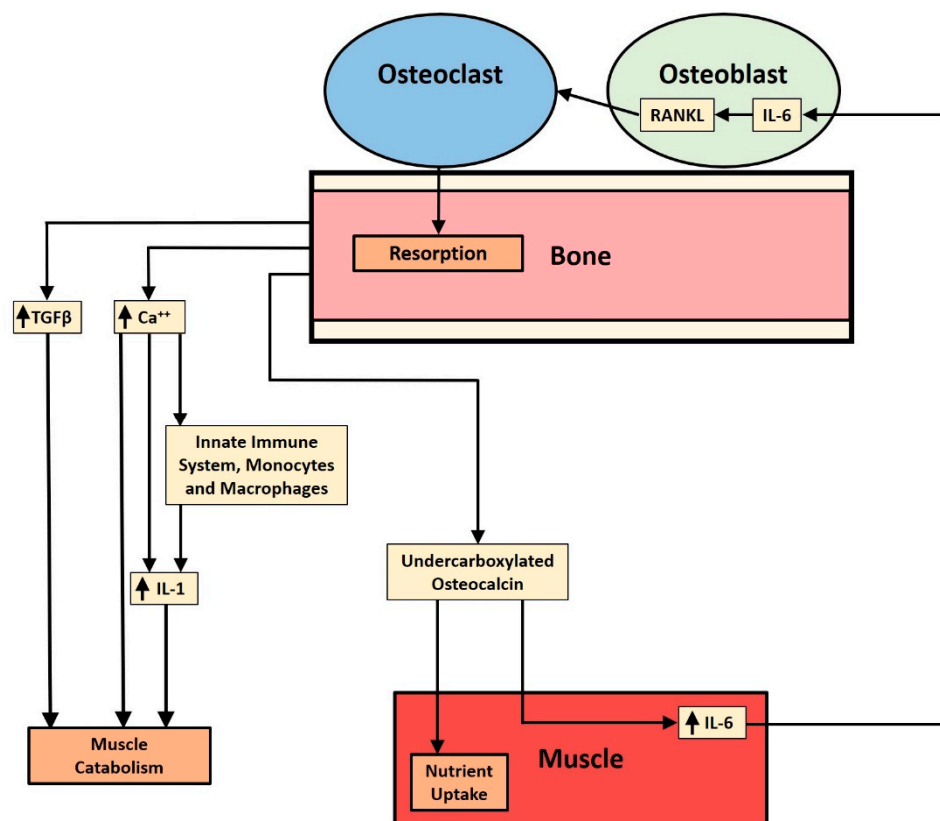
Osteoclast

Osteoblast

RANKL

IL-6

Resorption

Bone

↑TGFβ

↑ Ca$^{++}$

Innate Immune System, Monocytes and Macrophages

↑ IL-1

Undercarboxylated Osteocalcin

Muscle Catabolism

↑ IL-6

Muscle

Nutrient Uptake